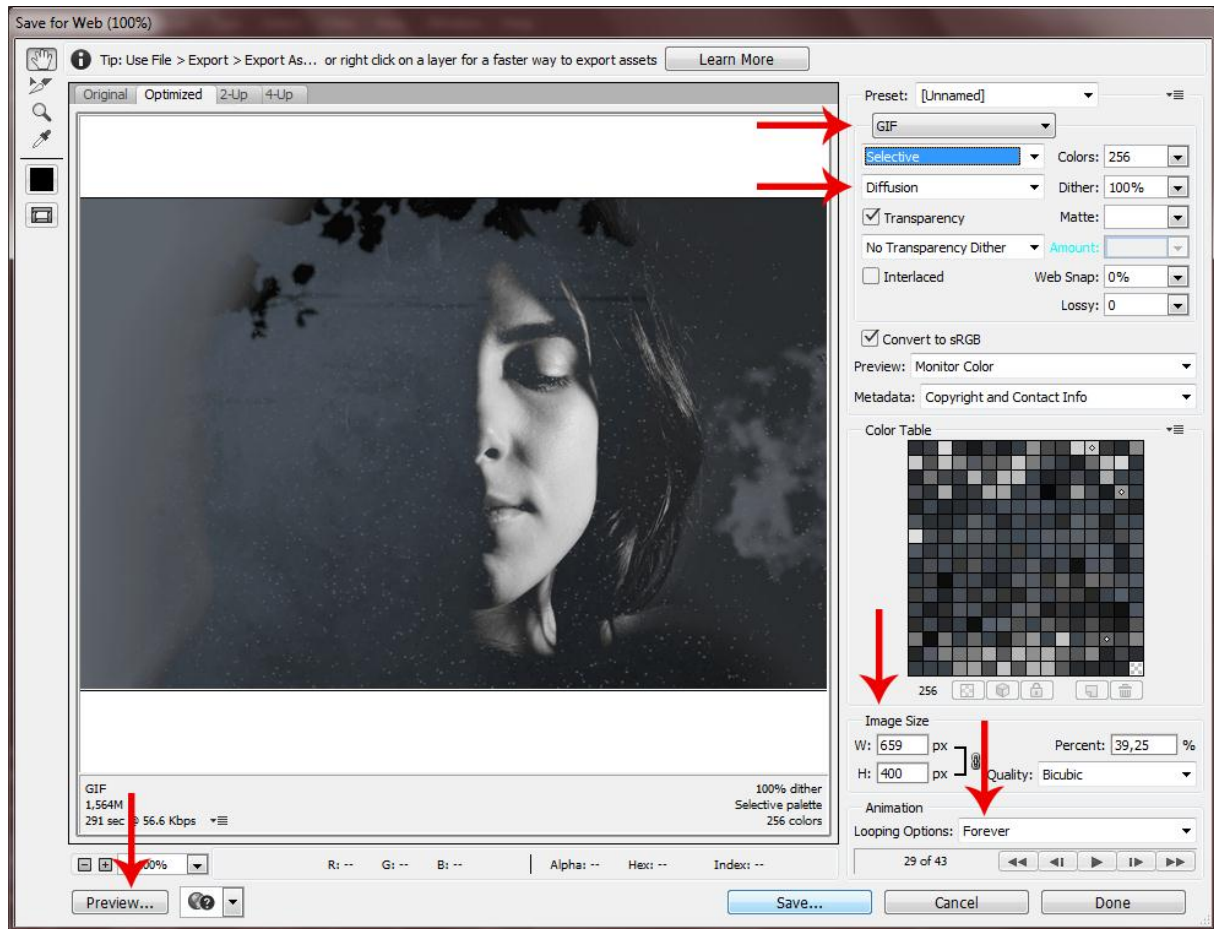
Save for Web (100%)

Tip: Use File > Export > Export As... or right click on a layer for a faster way to export assets

Learn More

Original | Optimized | 2-Up | 4-Up

GIF
1,564M
291 sec @ 56.6 Kbps

100% dither
Selective palette
256 colors

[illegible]00%

R: -- G: -- B: -- Alpha: -- Hex: -- Index: --

Preview...

Preset: [Unnamed]

GIF

Selective
Colors: 256

Diffusion
Dither: 100%

Transparency
Matte:

No Transparency Dither
Amount:

Interlaced
Web Snap: 0%

Lossy: 0

Convert to sRGB

Preview: Monitor Color

Metadata: Copyright and Contact Info

Color Table

256

Image Size

W: 659 px
Percent: 39,25 %

H: 400 px
Quality: Bicubic

Animation

Looping Options: Forever

29 of 43

Save...
Cancel
Done